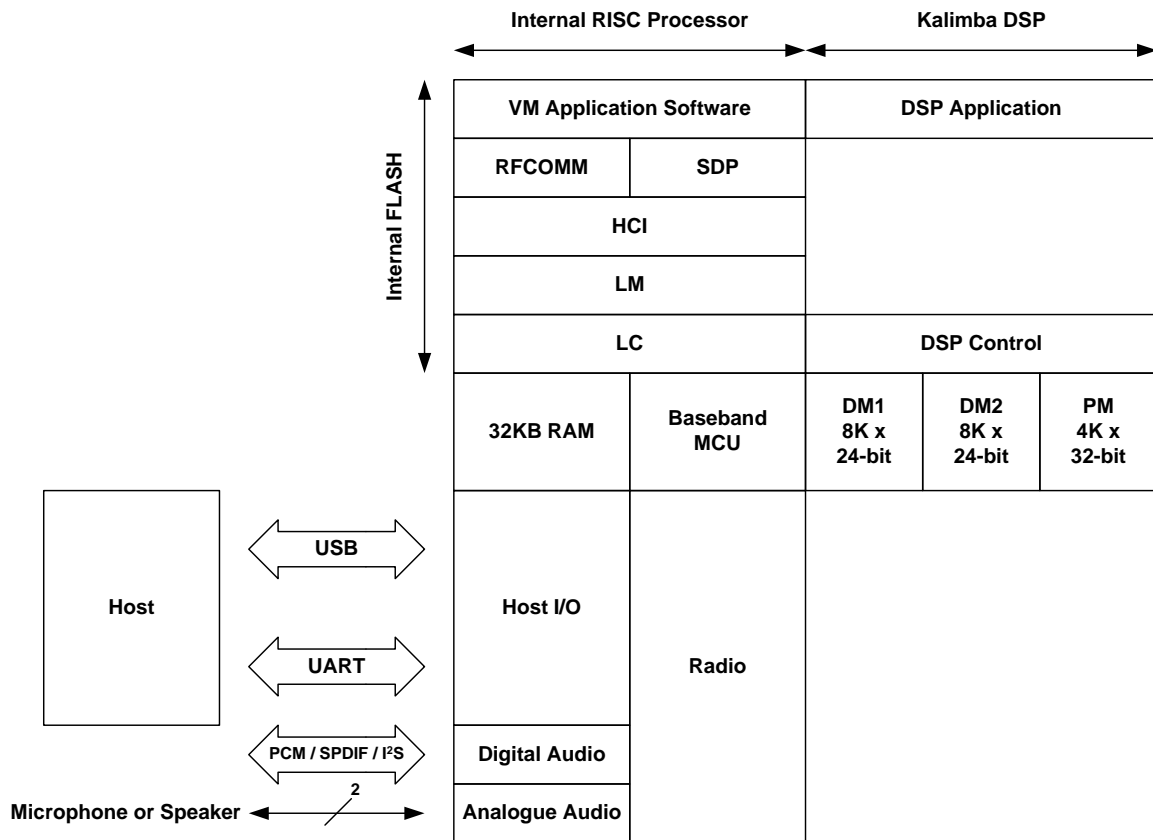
Internal RISC Processor

Kalimba DSP

Internal FLASH

VM Application Software

DSP Application

RFCOMM

SDP

HCI

LM

LC

DSP Control

32KB RAM

Baseband MCU

DM1 8K x 24-bit

DM2 8K x 24-bit

PM 4K x 32-bit

Host

USB

UART

Host I/O

Radio

PCM / SPDIF / I$^2$S

Digital Audio

2

Microphone or Speaker

Analogue Audio